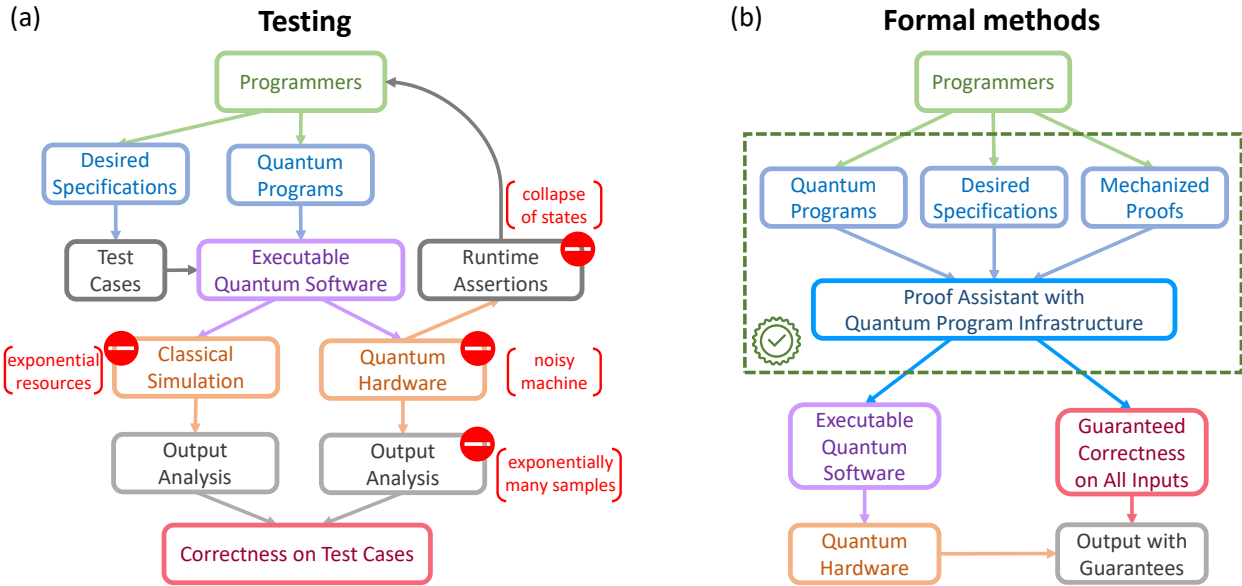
(a)

Testing

Programmers

Desired Specifications

Quantum Programs

collapse of states

Test Cases

Executable Quantum Software

Runtime Assertions

exponential resources

Classical Simulation

Quantum Hardware

noisy machine

Output Analysis

Output Analysis

exponentially many samples

Correctness on Test Cases

(b)

Formal methods

Programmers

Quantum Programs

Desired Specifications

Mechanized Proofs

Proof Assistant with Quantum Program Infrastructure

Executable Quantum Software

Guaranteed Correctness on All Inputs

Quantum Hardware

Output with Guarantees